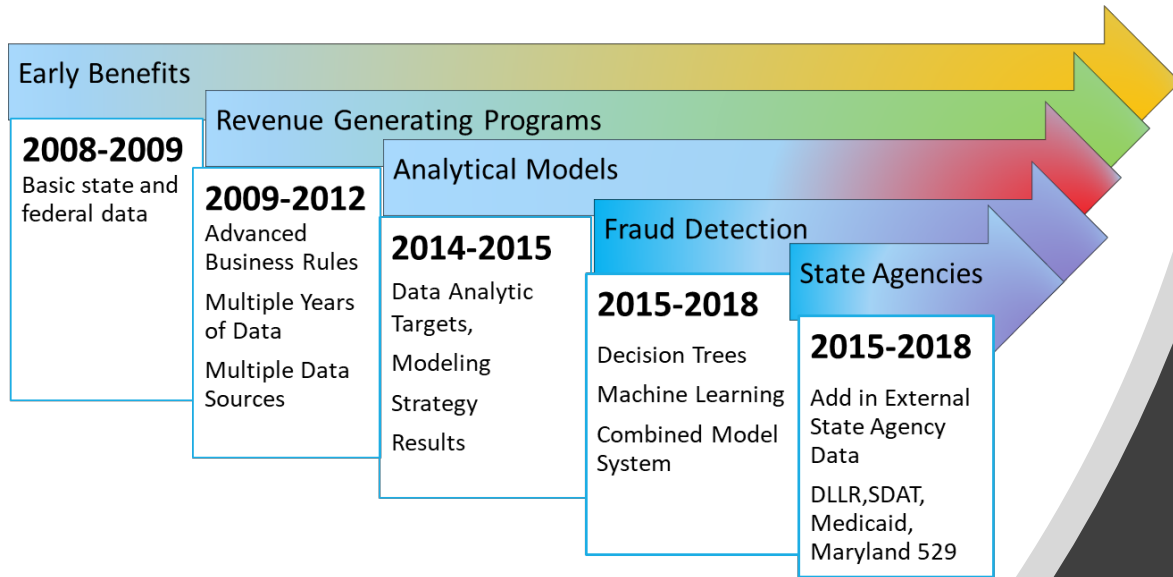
Early Benefits

2008-2009
Basic state and federal data

Revenue Generating Programs

2009-2012
Advanced Business Rules

Multiple Years of Data

Multiple Data Sources

Analytical Models

2014-2015
Data Analytic Targets,

Modeling

Strategy

Results

Fraud Detection

2015-2018
Decision Trees

Machine Learning

Combined Model System

State Agencies

2015-2018
Add in External State Agency Data

DLLR,SDAT, Medicaid, Maryland 529